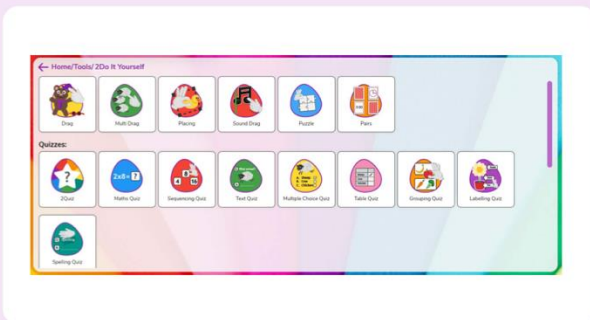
Home/Tools/ 2Do It Yourself

Drag
Multi Drag
Placing
Sound Drag
Puzzle
Pairs

Quizzes:

2Quiz
Maths Quiz
Sequencing Quiz
Text Quiz
Multiple Choice Quiz
Table Quiz
Grouping Quiz
Labeling Quiz
Spelling Quiz